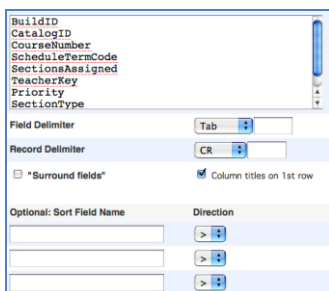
BuildID
CatalogID
CourseNumber
ScheduleTermCode
SectionsAssigned
TeacherKey
Priority
SectionType

Field Delimiter
Tab

Record Delimiter
CR

"Surround fields"

Column titles on 1st row

Optional: Sort Field Name

Direction

>

>

>